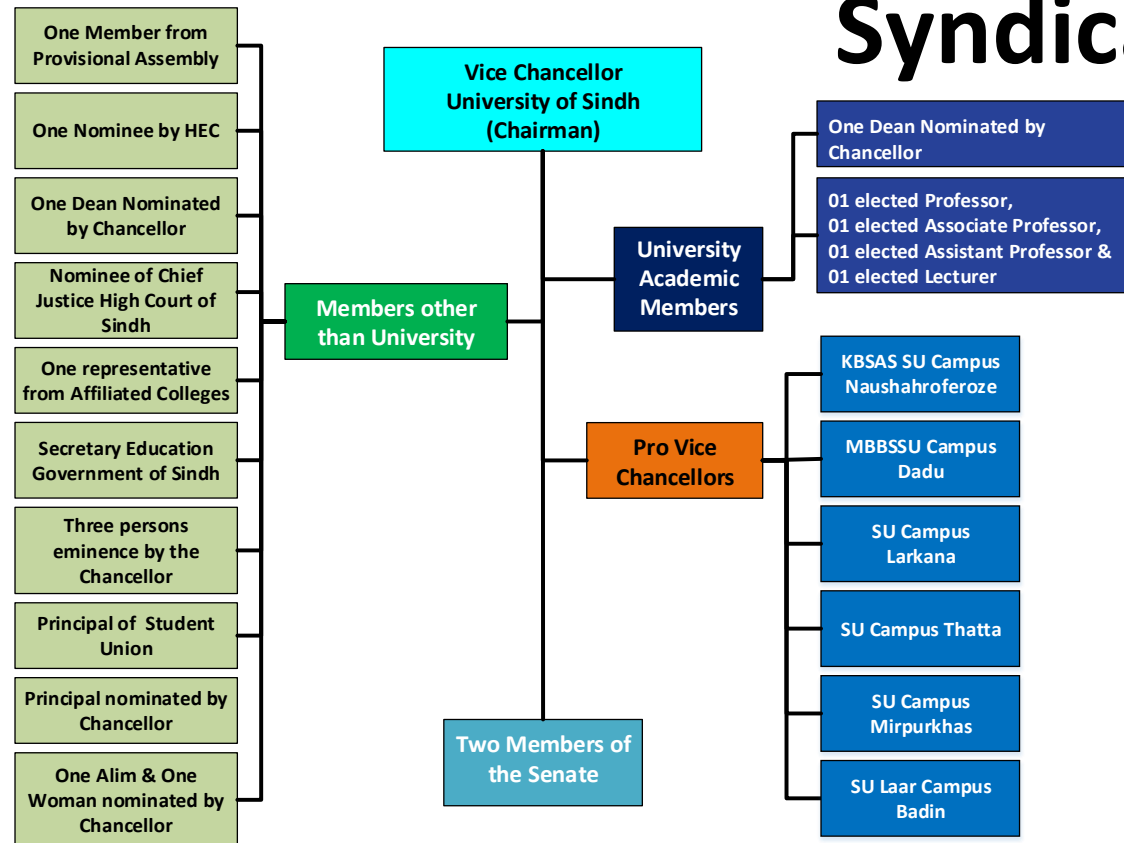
Syndic

Vice Chancellor University of Sindh (Chairman)

One Member from Provisional Assembly

One Nominee by HEC

One Dean Nominated by Chancellor

Nominee of Chief Justice High Court of Sindh

One representative from Affiliated Colleges

Secretary Education Government of Sindh

Three persons eminence by the Chancellor

Principal of Student Union

Principal nominated by Chancellor

One Alim & One Woman nominated by Chancellor

Members other than University

University Academic Members

One Dean Nominated by Chancellor

01 elected Professor, 01 elected Associate Professor, 01 elected Assistant Professor & 01 elected Lecturer

Pro Vice Chancellors

KBSAS SU Campus Naushahroferoze

MBBSSU Campus Dadu

SU Campus Larkana

SU Campus Thatta

SU Campus Mirpurkhas

SU Laar Campus Badin

Two Members of the Senate